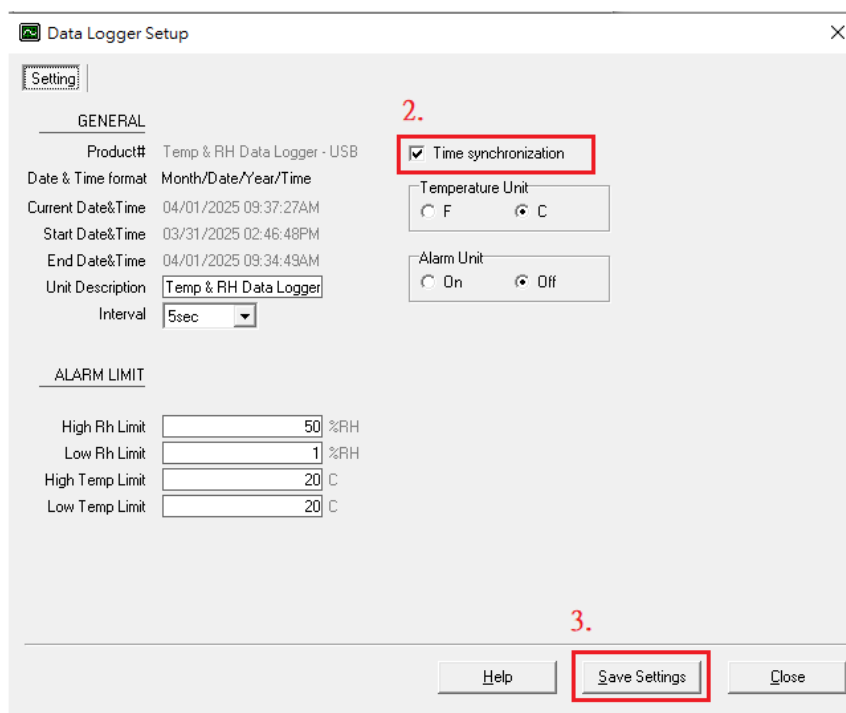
Data Logger Setup

×

Setting

GENERAL

Product# Temp & RH Data Logger - USB

Date & Time format Month/Date/Year/Time

Current Date&Time 04/01/2025 09:37:27AM

Start Date&Time 03/31/2025 02:46:48PM

End Date&Time 04/01/2025 09:34:49AM

Unit Description Temp & RH Data Logger

Interval 5sec

2.

Time synchronization

Temperature Unit

F C

Alarm Unit

On Off

ALARM LIMIT

High Rh Limit 50 %RH

Low Rh Limit 1 %RH

High Temp Limit 20 C

Low Temp Limit 20 C

3.

Help Save Settings Close